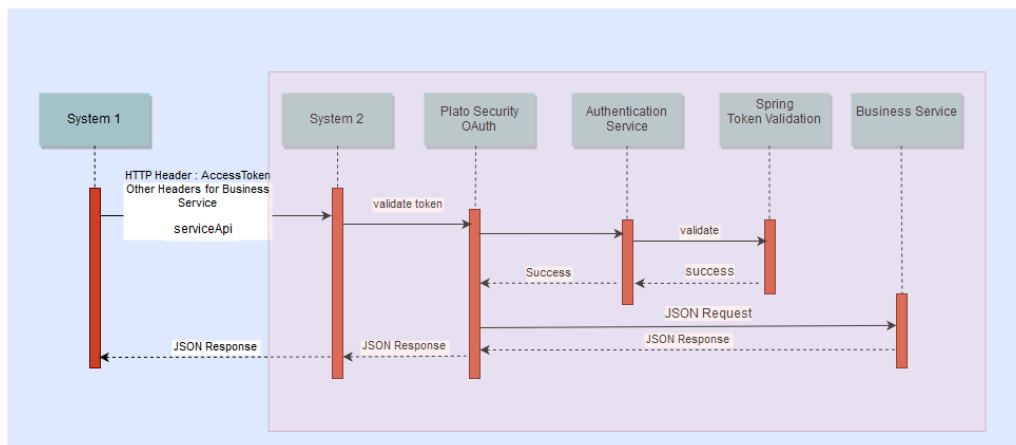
System 1

System 2

Plato Security OAuth

Authentication Service

Spring Token Validation

Business Service

HTTP Header : AccessToken Other Headers for Business Service

serviceApi

validate token

validate

Success

success

JSON Request

JSON Response

JSON Response

JSON Response